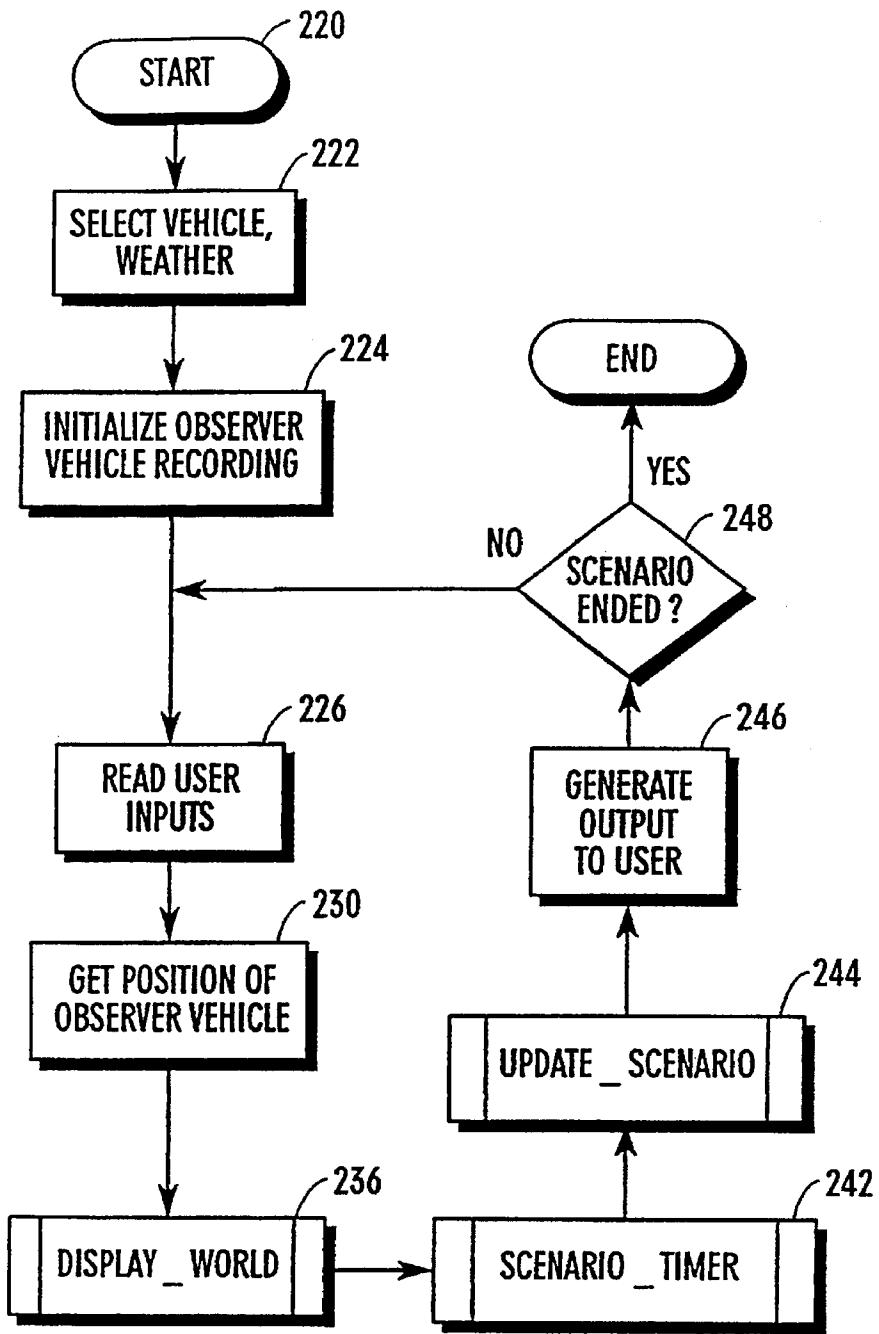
220
START

222
SELECT VEHICLE, WEATHER

224
INITIALIZE OBSERVER VEHICLE RECORDING

END

YES

NO

248
SCENARIO ENDED ?

226
READ USER INPUTS

246
GENERATE OUTPUT TO USER

230
GET POSITION OF OBSERVER VEHICLE

244
UPDATE _ SCENARIO

236
DISPLAY _ WORLD

242
SCENARIO _ TIMER